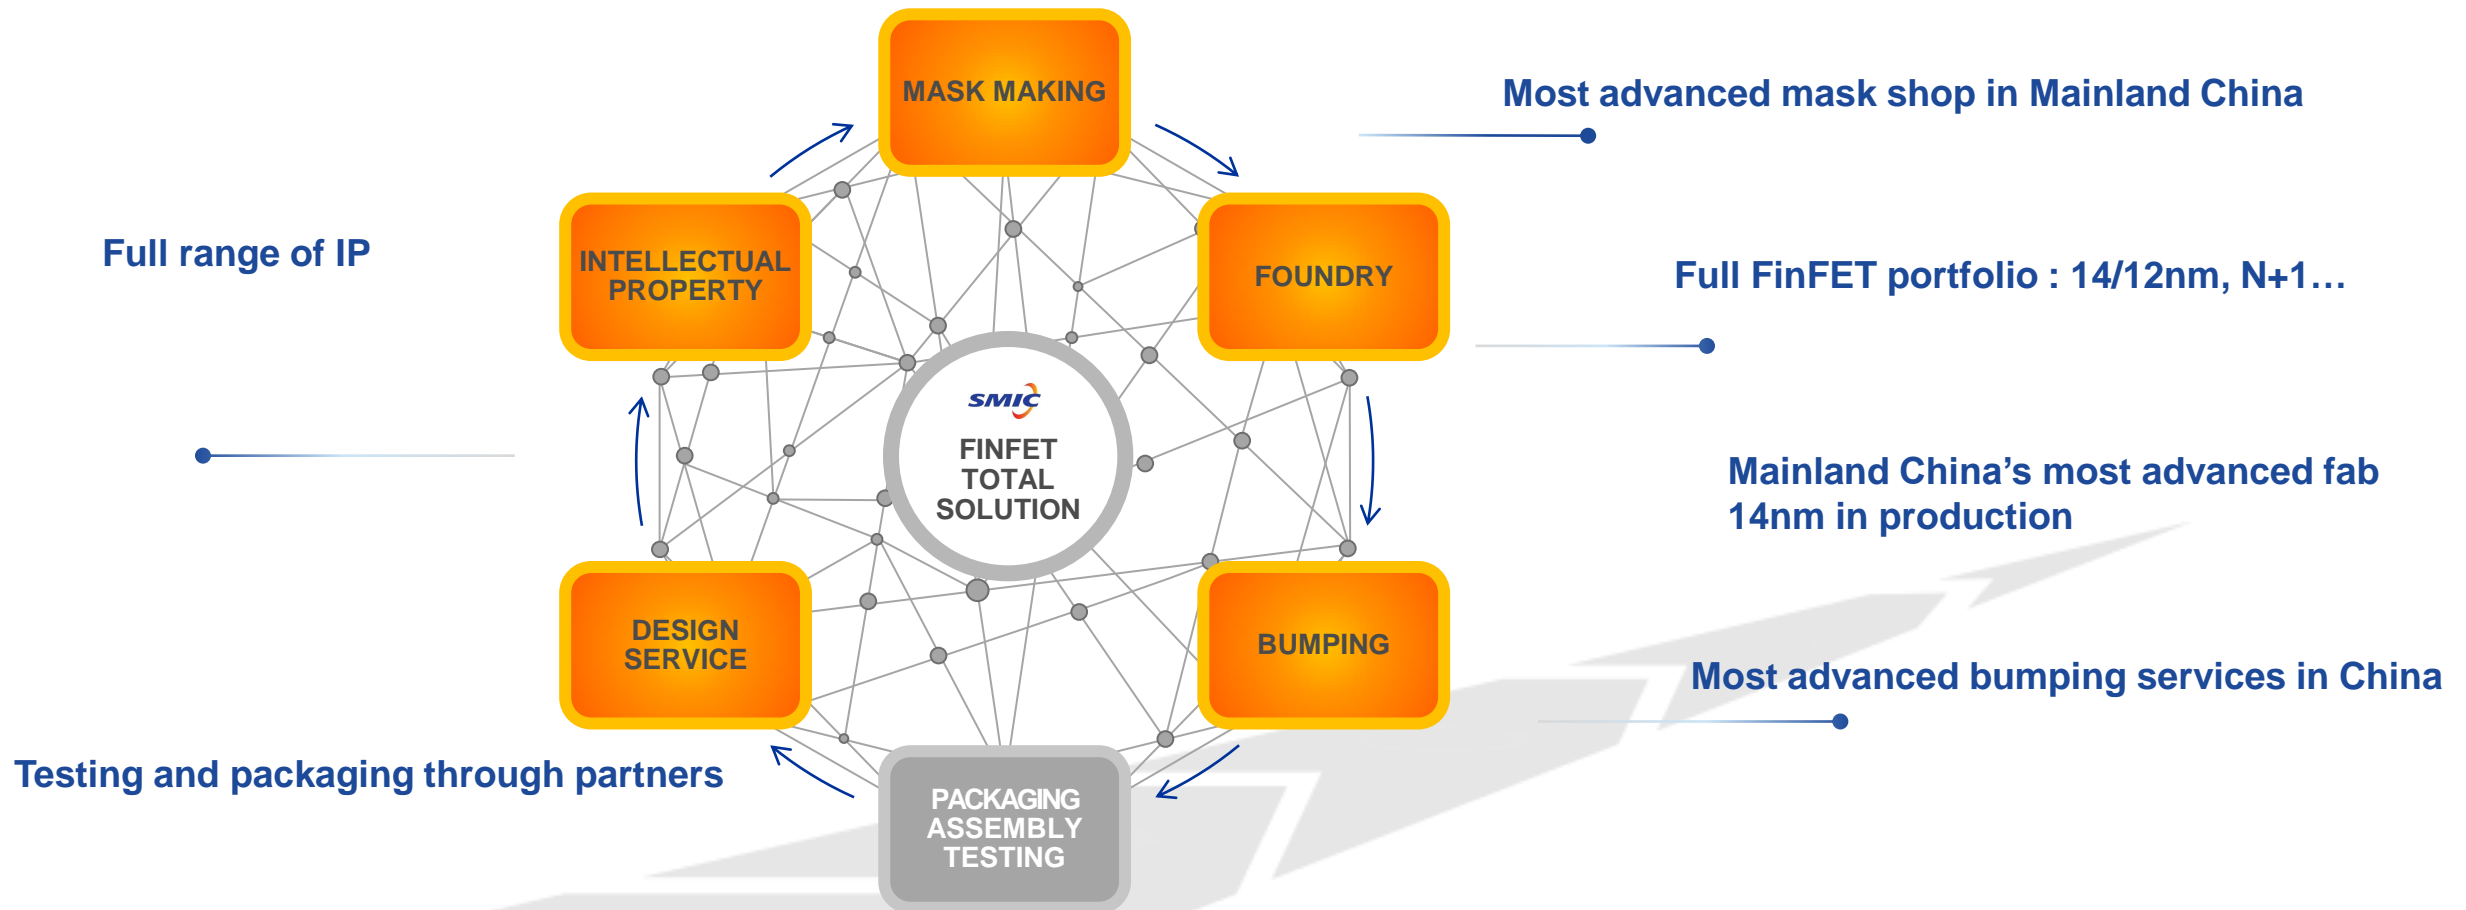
MASK MAKING

Most advanced mask shop in Mainland China

Full range of IP

INTELLECTUAL PROPERTY

FOUNDRY

Full FinFET portfolio : 14/12nm, N+1…

SMIC

FINFET TOTAL SOLUTION

Mainland China's most advanced fab 14nm in production

DESIGN SERVICE

BUMPING

Most advanced bumping services in China

Testing and packaging through partners

PACKAGING ASSEMBLY TESTING